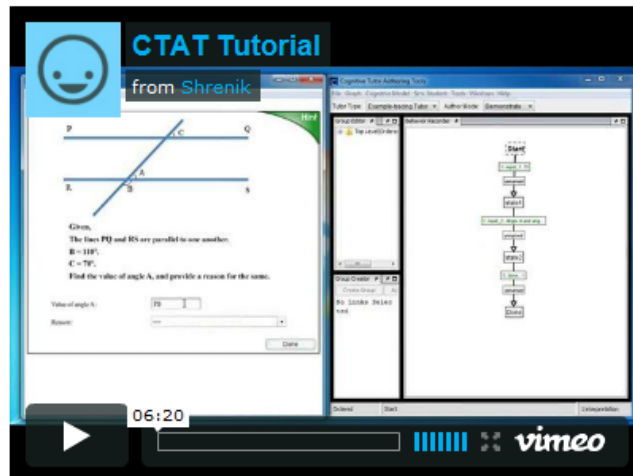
CTAT Tutorial

from Shrenik

Hint

P

C

Q

A

R

B

S

Given,

The lines PQ and RS are parallel to one another.

B = 110°.

C = 70°.

Find the value of angle A, and provide a reason for the same.

Value of angle A:

70

Reason:

Done

Cognitive Tutor Authoring Tools

File Graph Cognitive Model Sim Student Tools Windows Help

Tutor Type: Example-tracing Tutor

Author Mode: Demonstrate

Group Editor

Behavior Recorder

Top Level(Unordered)

Start

state1

state2

Done

Group Creator

Create Group

No Links Selected

Ordered

Start

Unimportant

06:20

vimeo